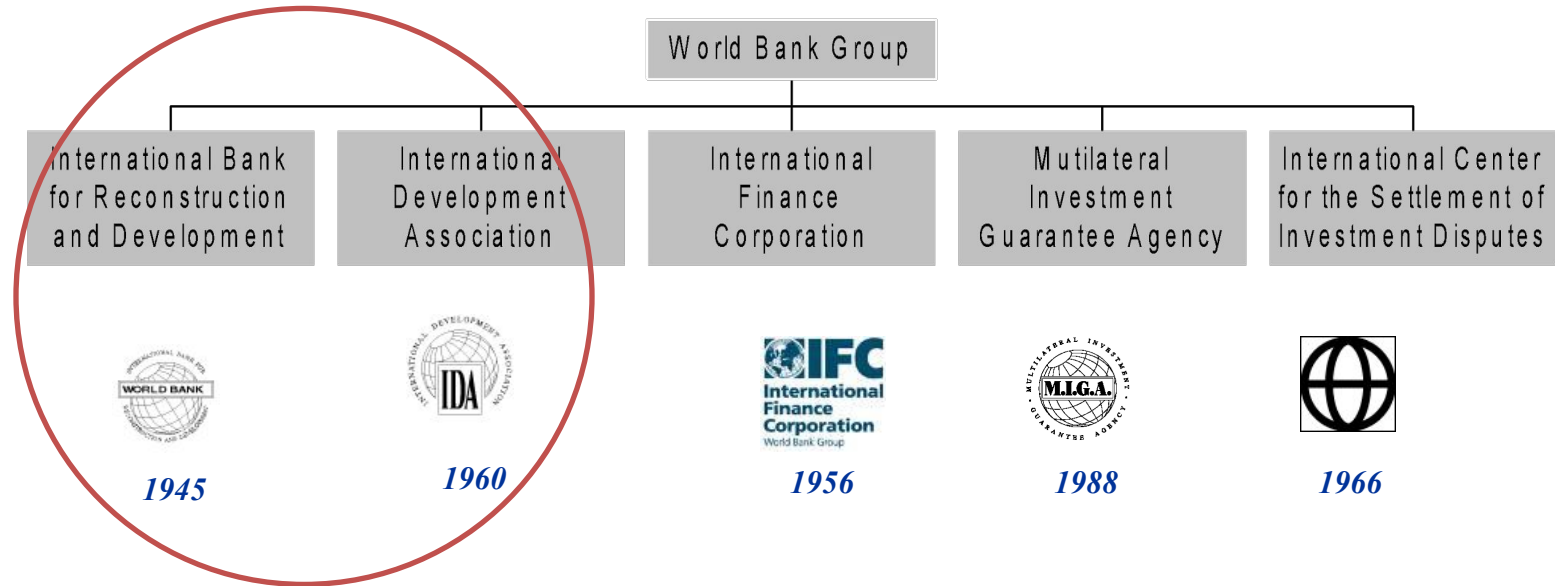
World Bank Group

International Bank for Reconstruction and Development

International Development Association

International Finance Corporation

Mutilateral Investment Guarantee Agency

International Center for the Settlement of Investment Disputes

INTERNATIONAL BANK FOR WORLD BANK RECONSTRUCTION AND DEVELOPMENT

1945

INTERNATIONAL DEVELOPMENT ASSOCIATION IDA

1960

IFC International Finance Corporation World Bank Group

1956

MULTILATERAL INVESTMENT M.I.G.A. GUARANTEE AGENCY

1988

1966